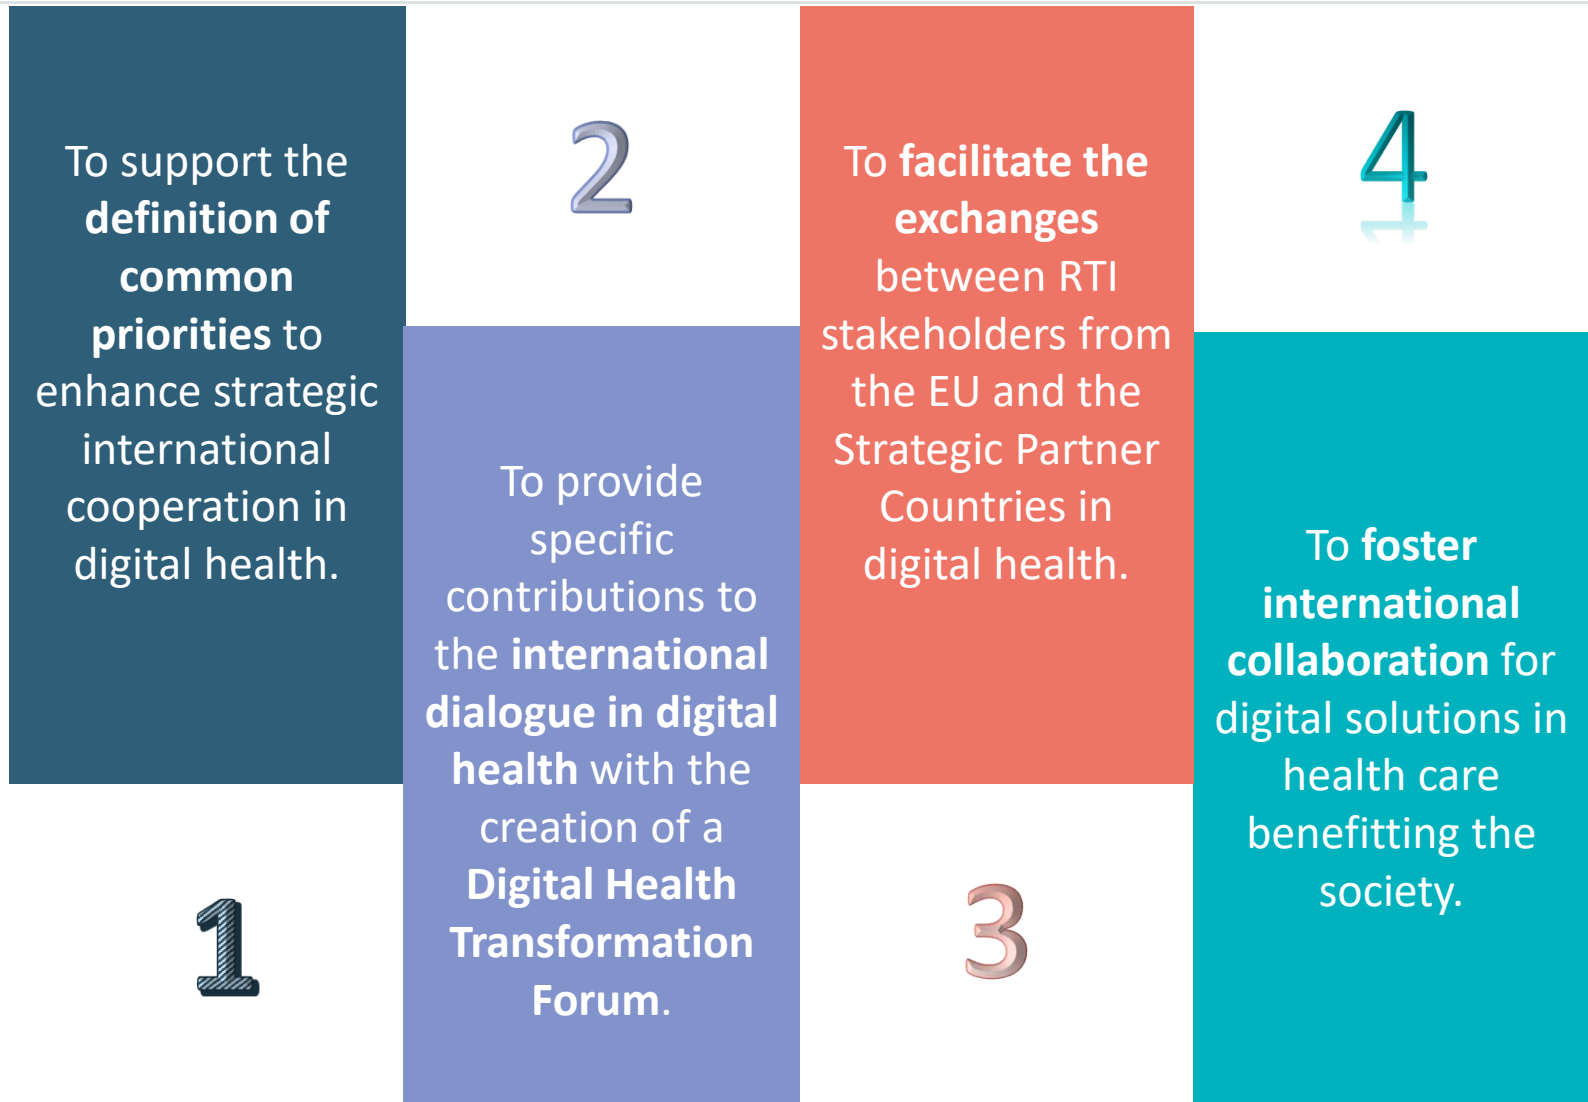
To support the definition of common priorities to enhance strategic international cooperation in digital health.

1

2

To provide specific contributions to the international dialogue in digital health with the creation of a Digital Health Transformation Forum.

To facilitate the exchanges between RTI stakeholders from the EU and the Strategic Partner Countries in digital health.

3

4

To foster international collaboration for digital solutions in health care benefitting the society.